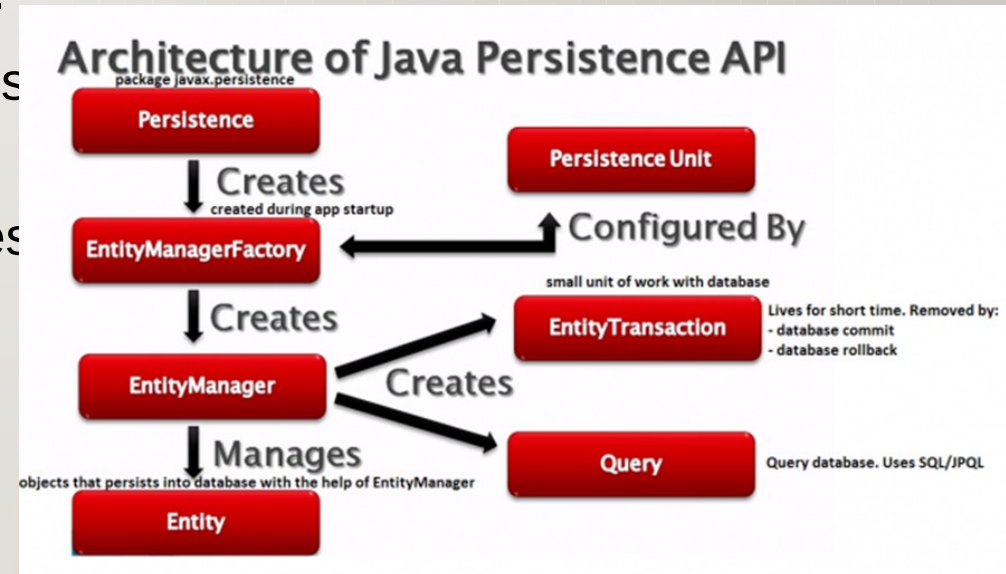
Architecture of Java Persistence API

package javax.persistence

Persistence

Creates

created during app startup

EntityManagerFactory

Persistence Unit

Configured By

Creates

small unit of work with database

EntityTransaction

Lives for short time. Removed by:
- database commit
- database rollback

EntityManager

Creates

Manages

Query

Query database. Uses SQL/JPQL

objects that persists into database with the help of EntityManager

Entity